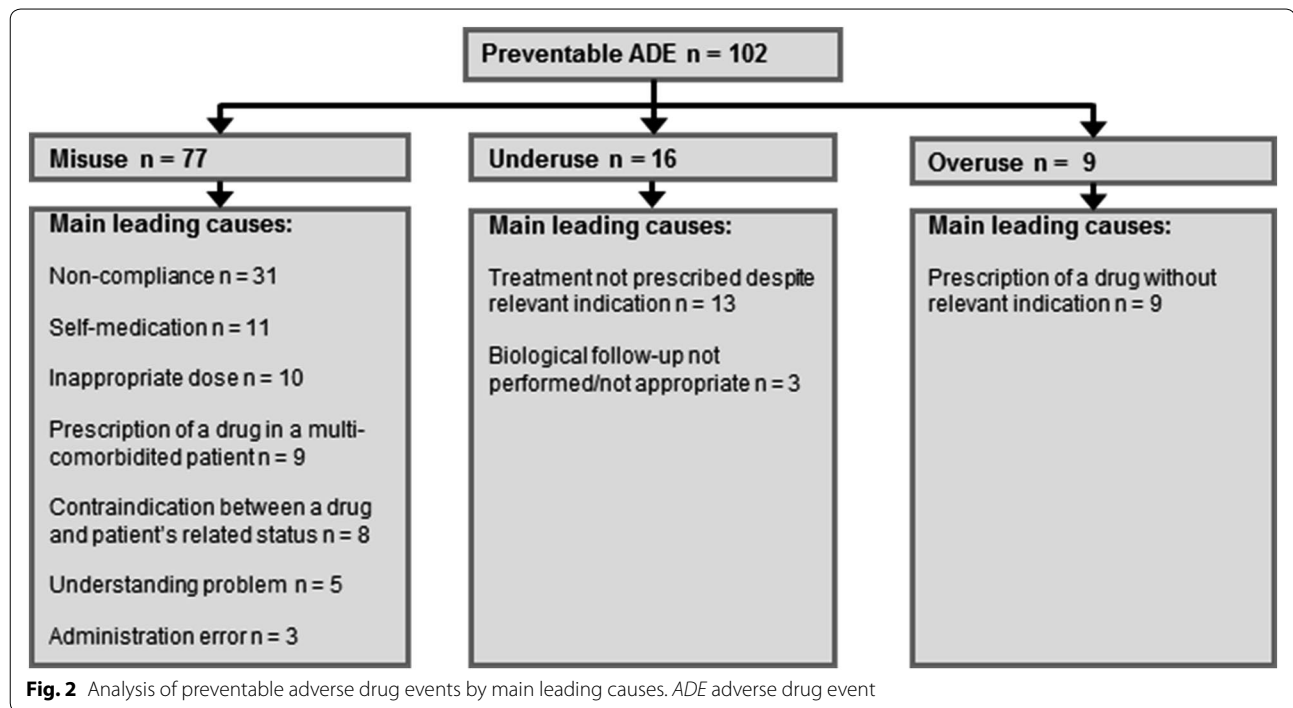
Preventable ADE n = 102

Misuse n = 77

Main leading causes:

Non-compliance n = 31

Self-medication n = 11

Inappropriate dose n = 10

Prescription of a drug in a multi-comorbidited patient n = 9

Contraindication between a drug and patient's related status n = 8

Understanding problem n = 5

Administration error n = 3

Underuse n = 16

Main leading causes:

Treatment not prescribed despite relevant indication n = 13

Biological follow-up not performed/not appropriate n = 3

Overuse n = 9

Main leading causes:

Prescription of a drug without relevant indication n = 9

Fig. 2 Analysis of preventable adverse drug events by main leading causes. ADE adverse drug event